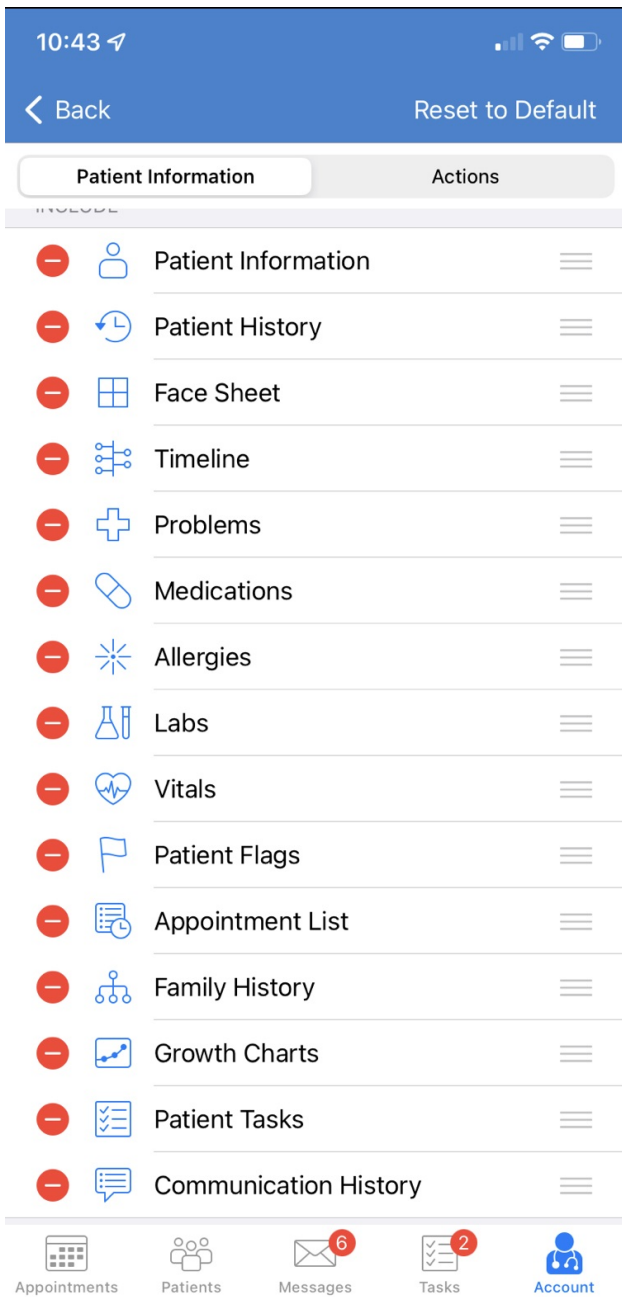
10:43

Back

Reset to Default

Patient Information

Actions

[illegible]

Patient Information

Patient History

Face Sheet

Timeline

Problems

Medications

Allergies

Labs

Vitals

Patient Flags

Appointment List

Family History

Growth Charts

Patient Tasks

Communication History

Appointments

Patients

6

Messages

2

Tasks

Account